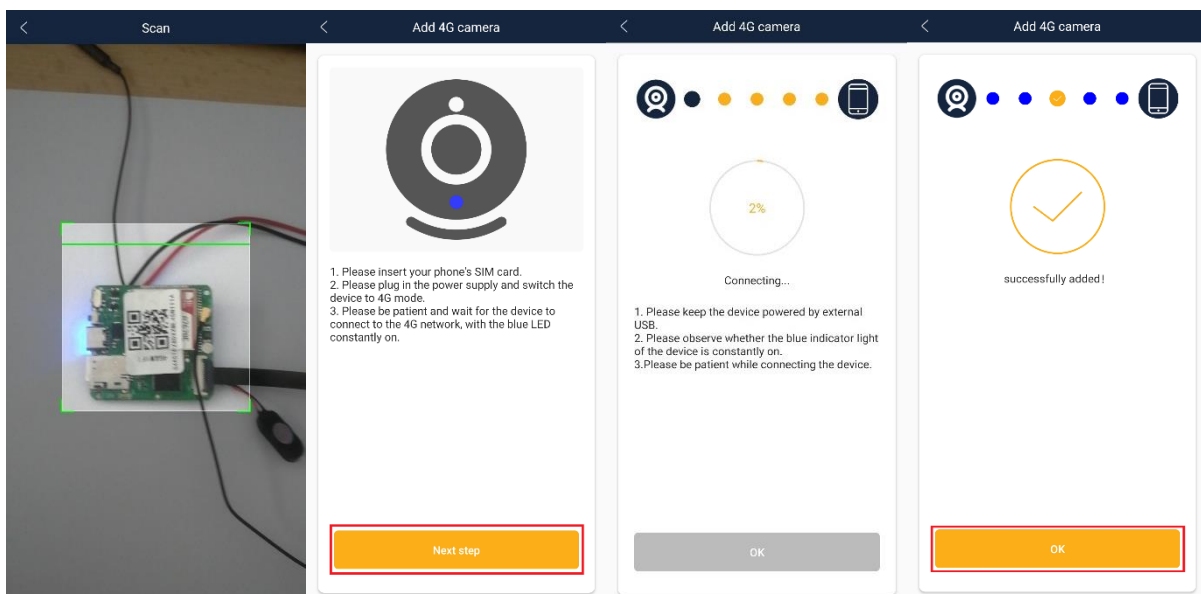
Scan

Add 4G camera

1. Please insert your phone's SIM card.
2. Please plug in the power supply and switch the device to 4G mode.
3. Please be patient and wait for the device to connect to the 4G network, with the blue LED constantly on.

Next step

Add 4G camera

2%

Connecting...

1. Please keep the device powered by external USB.
2. Please observe whether the blue indicator light of the device is constantly on.
3.Please be patient while connecting the device.

OK

Add 4G camera

successfully added!

OK